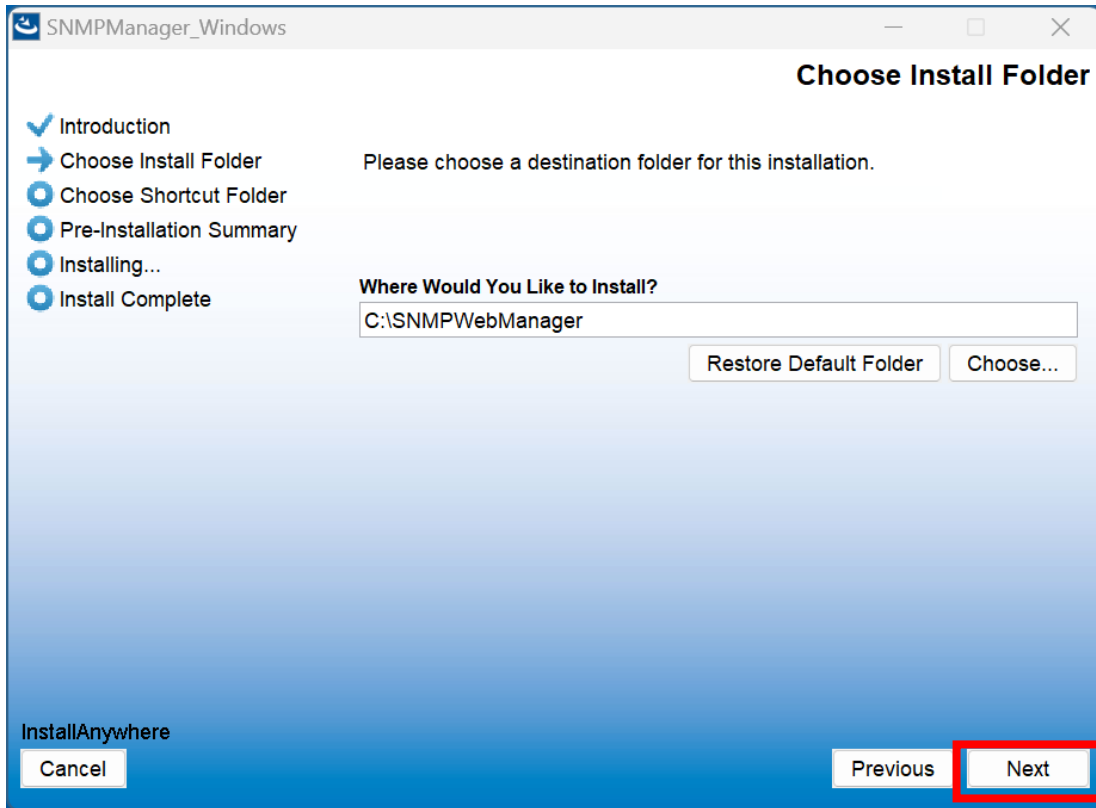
SNMPManager_Windows

Choose Install Folder

Introduction
Choose Install Folder
Choose Shortcut Folder
Pre-Installation Summary
Installing...
Install Complete

Please choose a destination folder for this installation.

Where Would You Like to Install?
C:\SNMPWebManager

Restore Default Folder
Choose...

InstallAnywhere
Cancel
Previous
Next